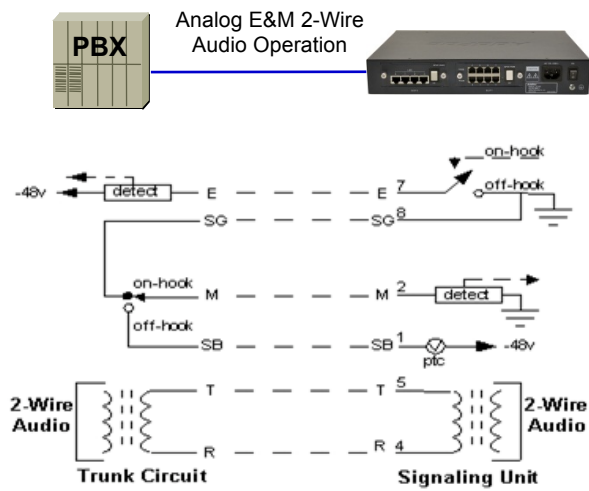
PBX

Analog E&M 2-Wire Audio Operation

-48v detect E E 7 on-hook off-hook

SG SG 8

on-hook M M 2 detect

off-hook

SB SB 1 ptc -48v

2-Wire Audio T T 5 2-Wire Audio

R R 4

Trunk Circuit

Signaling Unit